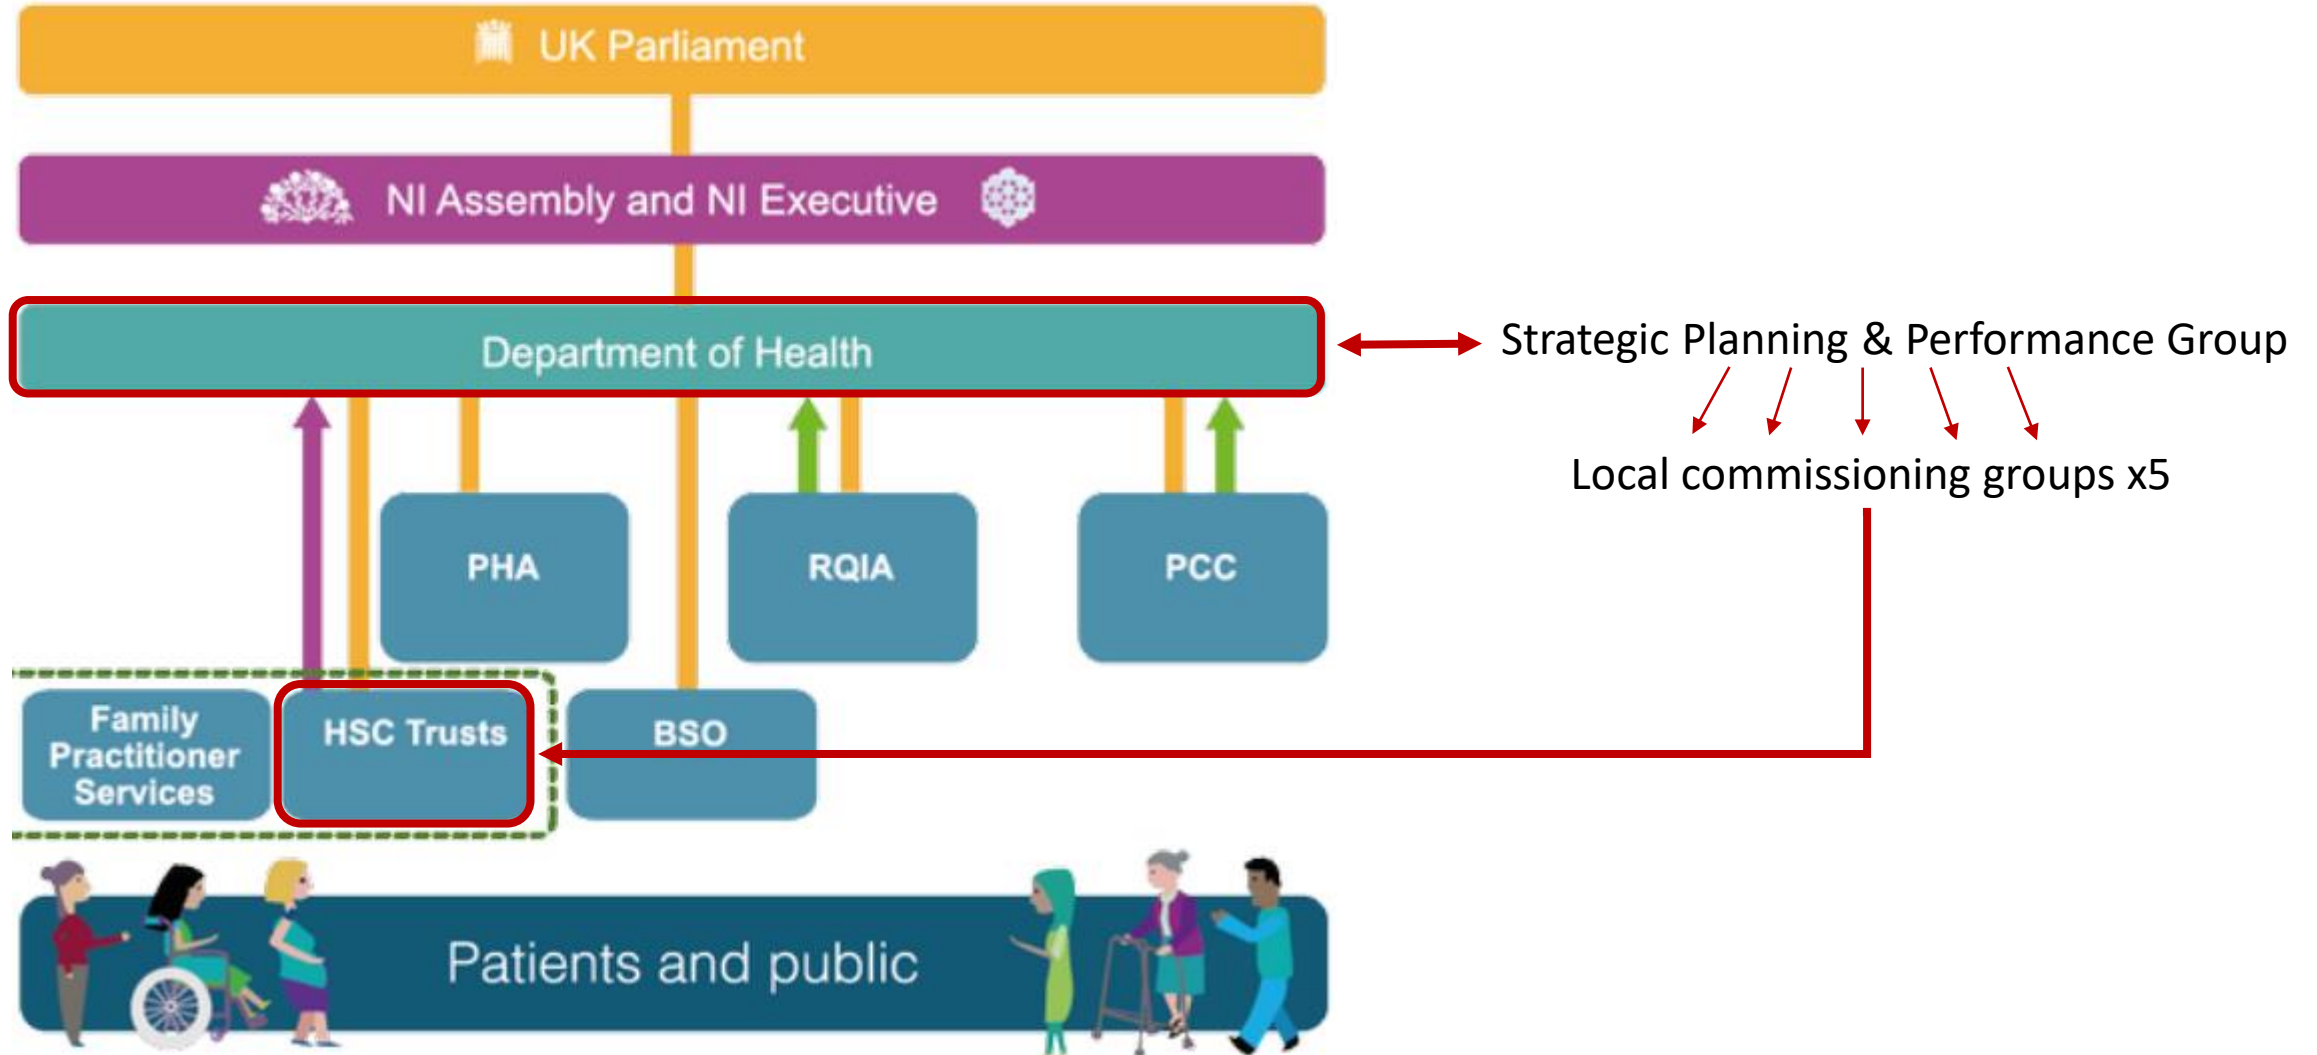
UK Parliament

NI Assembly and NI Executive

Department of Health

Strategic Planning & Performance Group

Local commissioning groups x5

PHA

RQIA

PCC

Family Practitioner Services

HSC Trusts

BSO

Patients and public